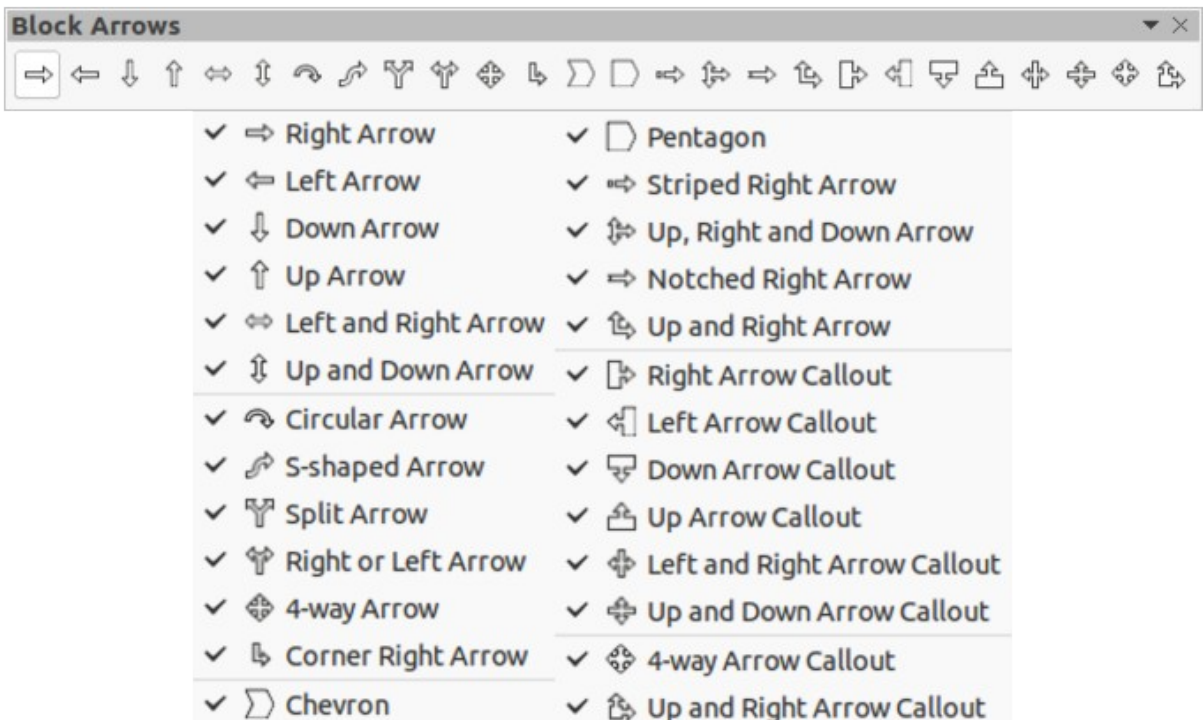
Block Arrows

Right Arrow
Left Arrow
Down Arrow
Up Arrow
Left and Right Arrow
Up and Down Arrow
Circular Arrow
S-shaped Arrow
Split Arrow
Right or Left Arrow
4-way Arrow
Corner Right Arrow
Chevron

Pentagon
Striped Right Arrow
Up, Right and Down Arrow
Notched Right Arrow
Up and Right Arrow
Right Arrow Callout
Left Arrow Callout
Down Arrow Callout
Up Arrow Callout
Left and Right Arrow Callout
Up and Down Arrow Callout
4-way Arrow Callout
Up and Right Arrow Callout